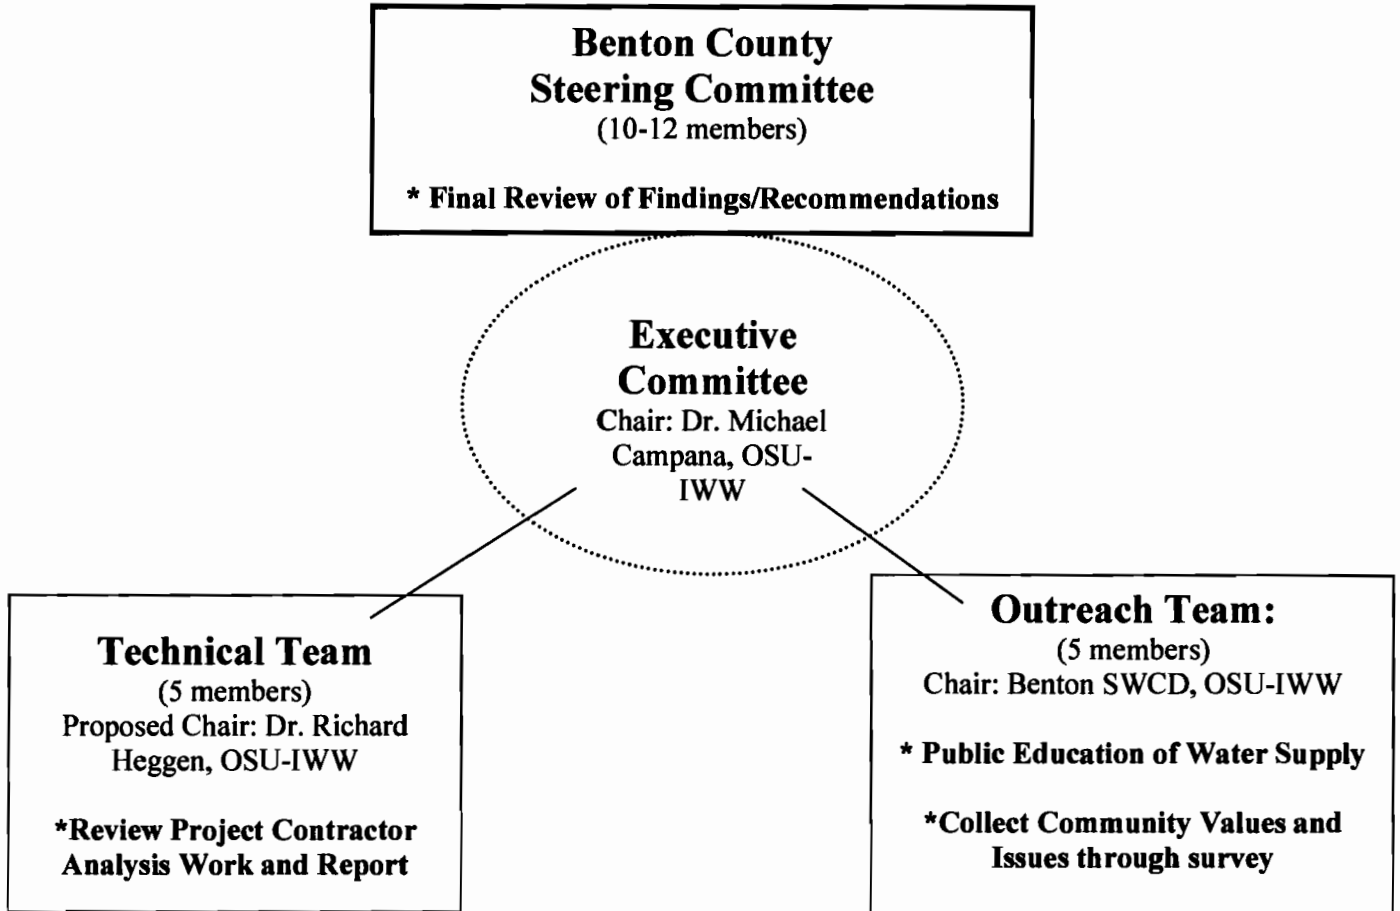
Benton County Steering Committee
(10-12 members)

* Final Review of Findings/Recommendations

Executive Committee
Chair: Dr. Michael Campana, OSU-IWW

Technical Team
(5 members)
Proposed Chair: Dr. Richard Heggen, OSU-IWW

*Review Project Contractor Analysis Work and Report

Outreach Team:
(5 members)
Chair: Benton SWCD, OSU-IWW

* Public Education of Water Supply

*Collect Community Values and Issues through survey